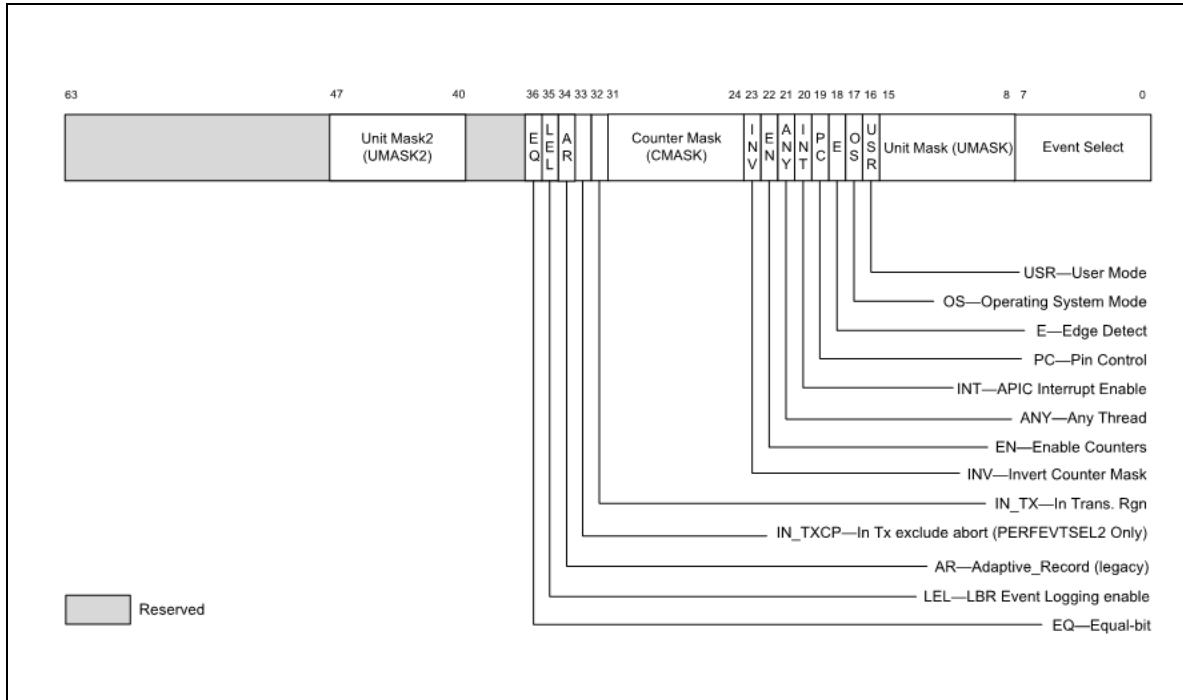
63 47 40 36 35 34 33 32 31 24 23 22 21 20 19 18 17 16 15 8 7 0

Unit Mask2 (UMASK2)

E Q

L E L

A R

Counter Mask (CMASK)

I N V

E N

A N Y

I N T

P C

E

O S

U S R

Unit Mask (UMASK)

Event Select

USR—User Mode

OS—Operating System Mode

E—Edge Detect

PC—Pin Control

INT—APIC Interrupt Enable

ANY—Any Thread

EN—Enable Counters

INV—Invert Counter Mask

IN_TX—In Trans. Rgn

IN_TXCP—In Tx exclude abort (PERFEVTSEL2 Only)

AR—Adaptive_Record (legacy)

LEL—LBR Event Logging enable

EQ—Equal-bit

Reserved